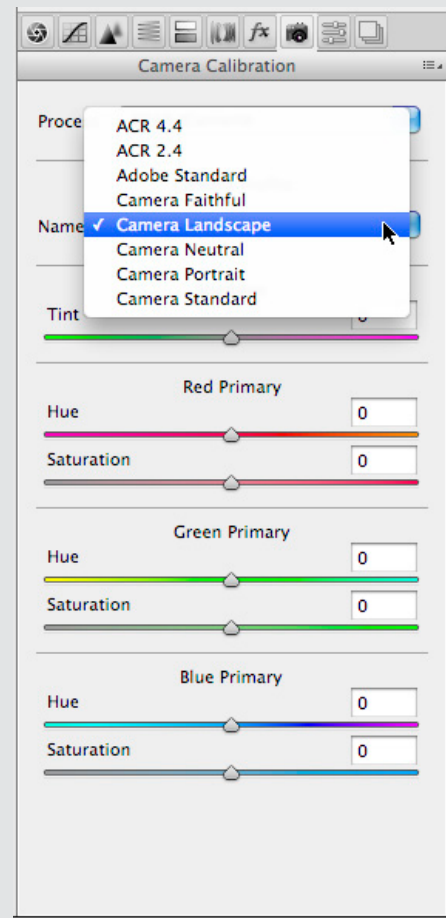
fx

Camera Calibration

Proce

ACR 4.4
ACR 2.4
Adobe Standard
Camera Faithful
✓ Camera Landscape
Camera Neutral
Camera Portrait
Camera Standard

Name

Tint

Red Primary

Hue 0

Saturation 0

Green Primary

Hue 0

Saturation 0

Blue Primary

Hue 0

Saturation 0